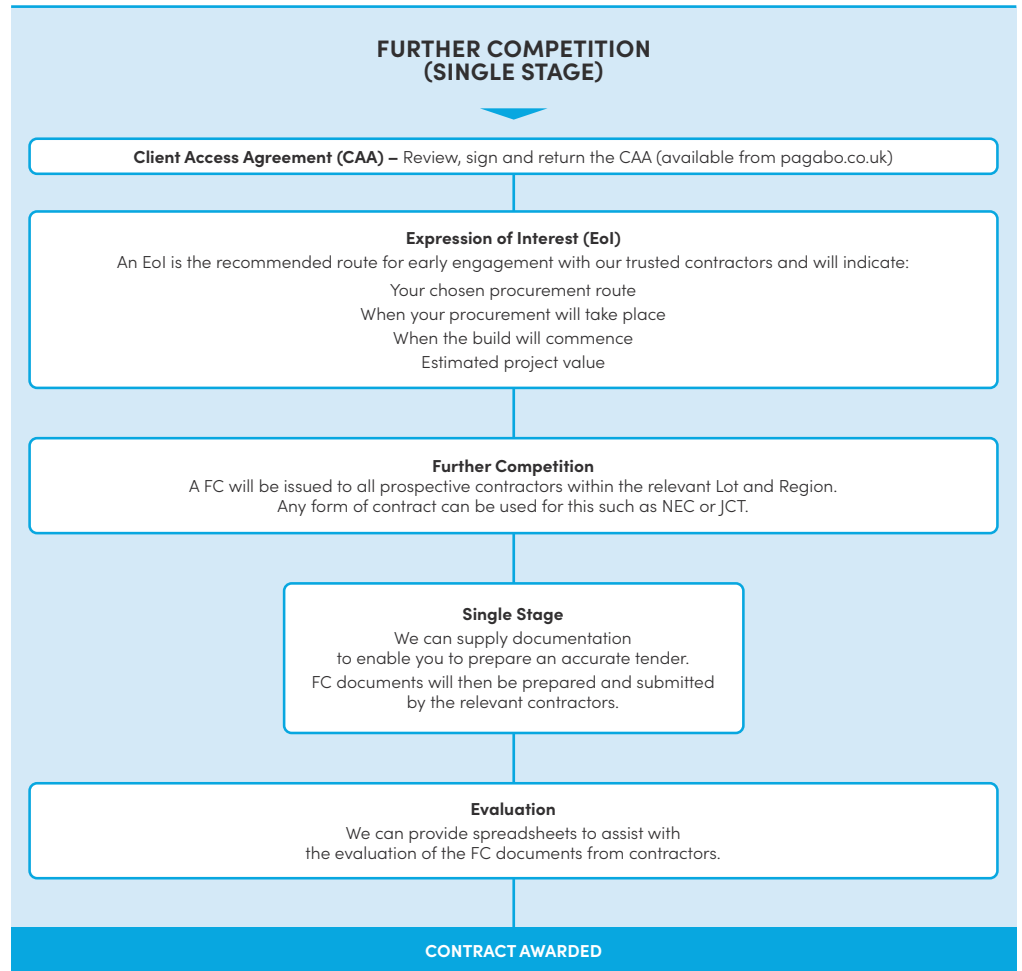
FURTHER COMPETITION
(SINGLE STAGE)

Client Access Agreement (CAA) – Review, sign and return the CAA (available from pagabo.co.uk)

Expression of Interest (EoI)
An EoI is the recommended route for early engagement with our trusted contractors and will indicate:
Your chosen procurement route
When your procurement will take place
When the build will commence
Estimated project value

Further Competition
A FC will be issued to all prospective contractors within the relevant Lot and Region.
Any form of contract can be used for this such as NEC or JCT.

Single Stage
We can supply documentation to enable you to prepare an accurate tender.
FC documents will then be prepared and submitted by the relevant contractors.

Evaluation
We can provide spreadsheets to assist with the evaluation of the FC documents from contractors.

CONTRACT AWARDED